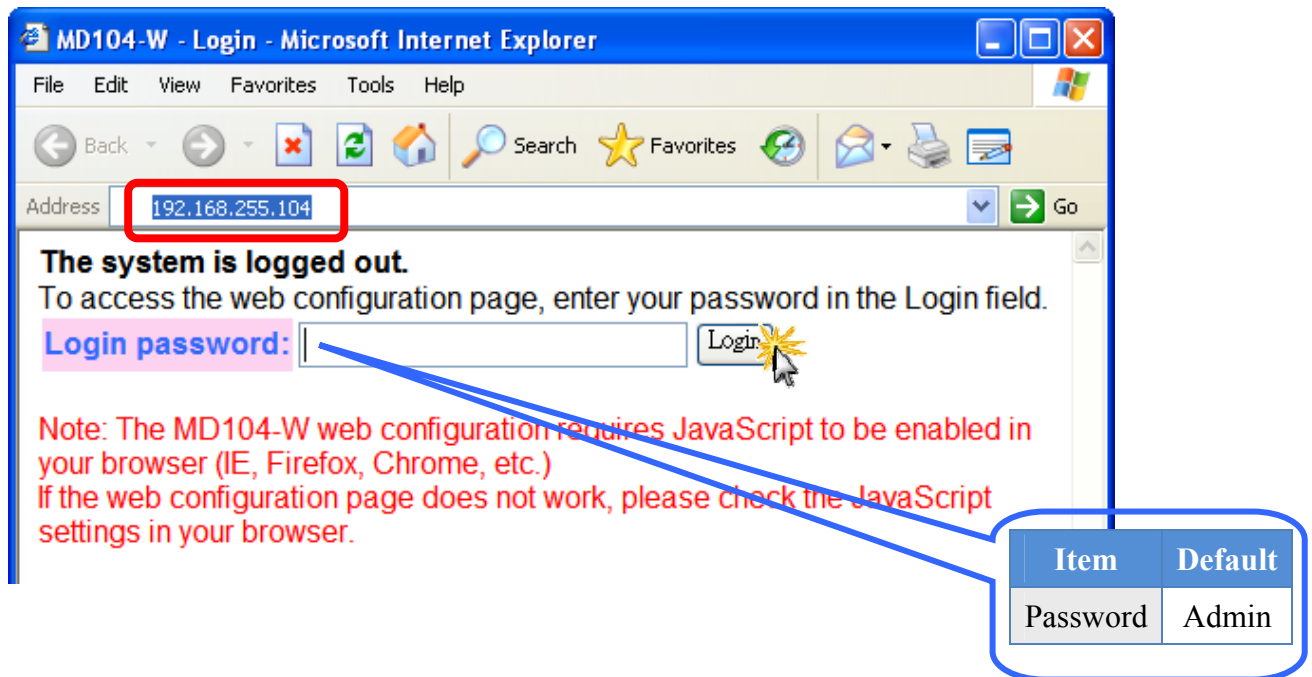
MD104-W - Login - Microsoft Internet Explorer

File Edit View Favorites Tools Help

Back Search Favorites

Address 192.168.255.104 Go

**The system is logged out.**
To access the web configuration page, enter your password in the Login field.

Login password: Login

Note: The MD104-W web configuration requires JavaScript to be enabled in your browser (IE, Firefox, Chrome, etc.)
If the web configuration page does not work, please check the JavaScript settings in your browser.

| Item | Default |
|---|---|
| Password | Admin |